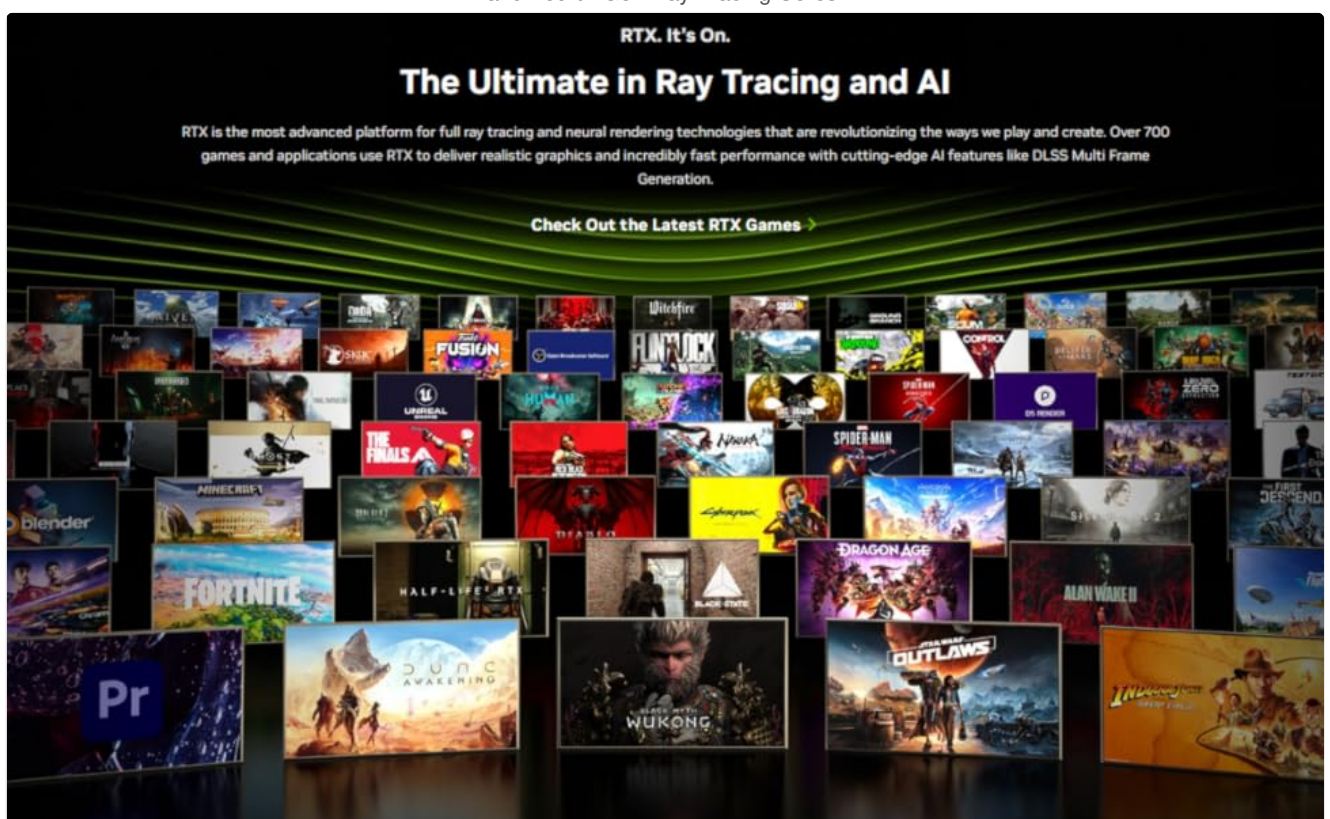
RTX. It's On.

The Ultimate in Ray Tracing and AI

RTX is the most advanced platform for full ray tracing and neural rendering technologies that are revolutionizing the ways we play and create. Over 700 games and applications use RTX to deliver realistic graphics and incredibly fast performance with cutting-edge AI features like DLSS Multi Frame Generation.

Check Out the Latest RTX Games >

Witchfire

FUSION

FUNLOCK

CONTROL

UNREAL

THE FINALS

SPIDER-MAN

blender

MINECRAFT

DIABLO

DRAGON AGE

FORTNITE

HALF-LIFE 2 RTX

BLACK STATE

ALAN WAKE II

Pr

DUNE AWAKENING

BLACK MYTH WUKONG

STAR WARS OUTLAWS

INDIANA JONES